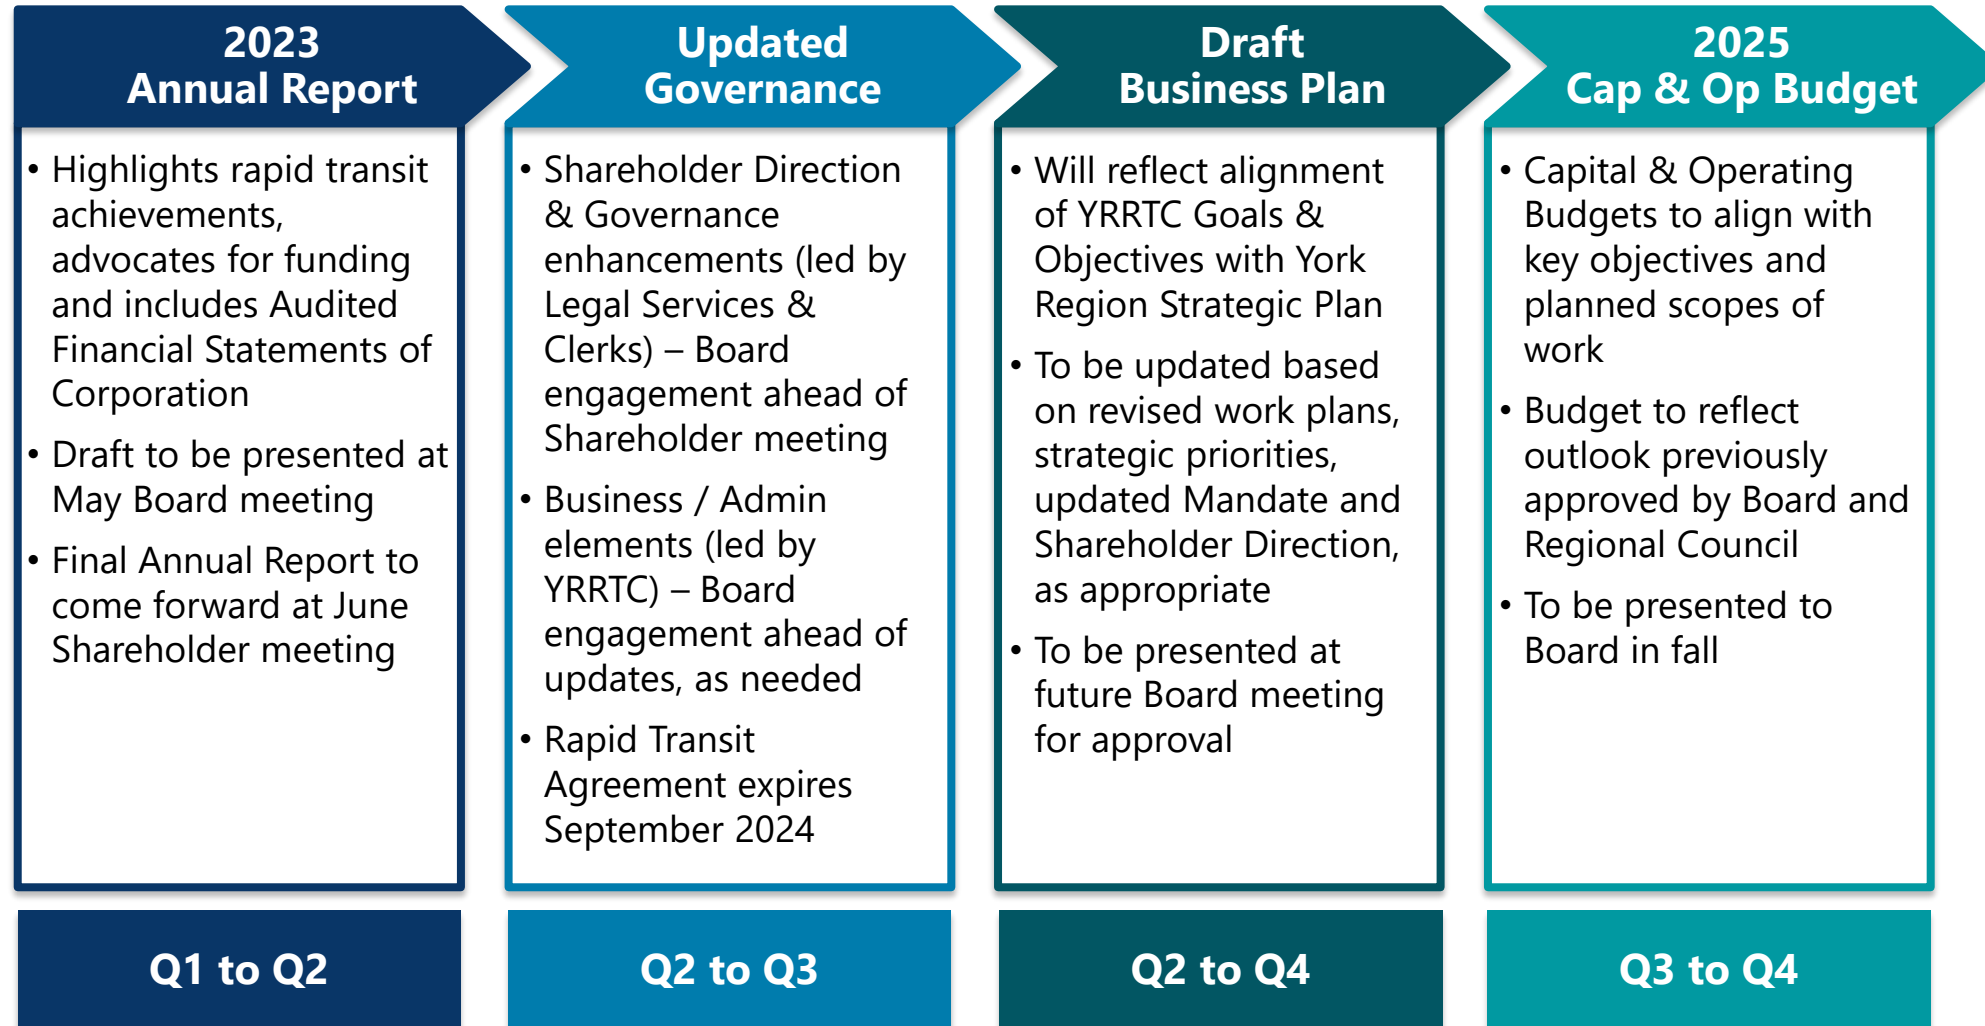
2023
Annual Report

• Highlights rapid transit achievements, advocates for funding and includes Audited Financial Statements of Corporation
• Draft to be presented at May Board meeting
• Final Annual Report to come forward at June Shareholder meeting

Q1 to Q2

Updated
Governance

• Shareholder Direction & Governance enhancements (led by Legal Services & Clerks) – Board engagement ahead of Shareholder meeting
• Business / Admin elements (led by YRRTC) – Board engagement ahead of updates, as needed
• Rapid Transit Agreement expires September 2024

Q2 to Q3

Draft
Business Plan

• Will reflect alignment of YRRTC Goals & Objectives with York Region Strategic Plan
• To be updated based on revised work plans, strategic priorities, updated Mandate and Shareholder Direction, as appropriate
• To be presented at future Board meeting for approval

Q2 to Q4

2025
Cap & Op Budget

• Capital & Operating Budgets to align with key objectives and planned scopes of work
• Budget to reflect outlook previously approved by Board and Regional Council
• To be presented to Board in fall

Q3 to Q4